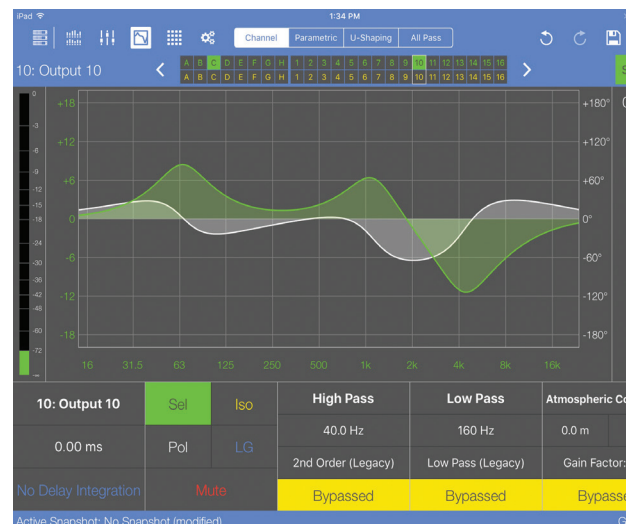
iPad
1:34 PM
Channel | Parametric | U-Shaping | All Pass

10: Output 10
A B C D E F G H 1 2 3 4 5 6 7 8 9 10 11 12 13 14 15 16
A B C D E F G H 1 2 3 4 5 6 7 8 9 10 11 12 13 14 15 16

0
-3
-6
-9
-12
-15
-18
-24
-30
-36
-42
-48
-60
-72

+18
+12
+6
0
-6
-12
-18

+180°
+120°
+60°
0°
-60°
-120°
-180°

16 31.5 63 125 250 500 1k 2k 4k 8k 16k

| 10: Output 10 | Sel | Iso | High Pass | Low Pass | Atmospheric Co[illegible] |
|---|---|---|---|---|---|
| 0.00 ms | Pol | LG | 40.0 Hz | 160 Hz | 0.0 m |
| | | | 2nd Order (Legacy) | Low Pass (Legacy) | Gain Factor: |
| No Delay Integration | Mute | | Bypassed | Bypassed | Bypasse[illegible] |

Active Snapshot: No Snapshot (modified)